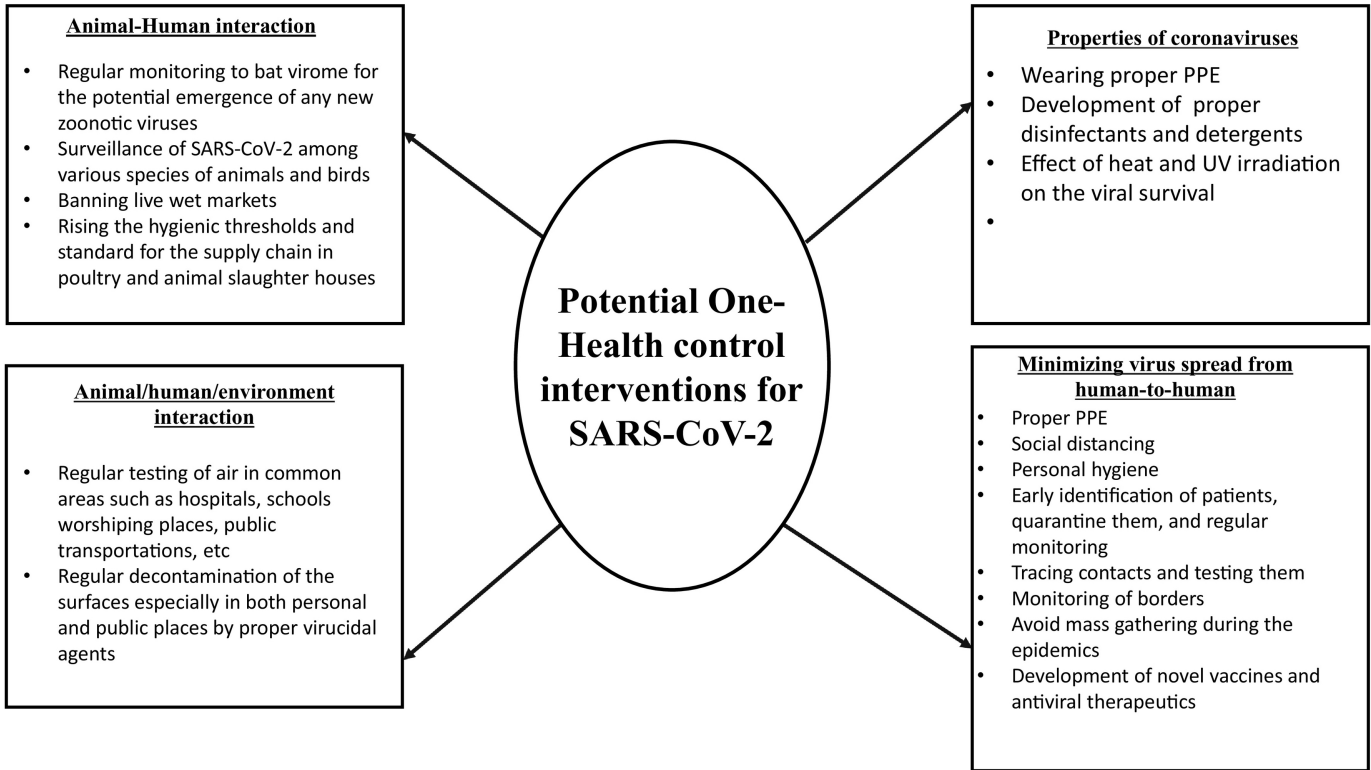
**Animal-Human interaction**

- Regular monitoring to bat virome for the potential emergence of any new zoonotic viruses
- Surveillance of SARS-CoV-2 among various species of animals and birds
- Banning live wet markets
- Rising the hygienic thresholds and standard for the supply chain in poultry and animal slaughter houses

**Properties of coronaviruses**

- Wearing proper PPE
- Development of proper disinfectants and detergents
- Effect of heat and UV irradiation on the viral survival
-

**Potential One-Health control interventions for SARS-CoV-2**

**Animal/human/environment interaction**

- Regular testing of air in common areas such as hospitals, schools worshiping places, public transportations, etc
- Regular decontamination of the surfaces especially in both personal and public places by proper virucidal agents

**Minimizing virus spread from human-to-human**

- Proper PPE
- Social distancing
- Personal hygiene
- Early identification of patients, quarantine them, and regular monitoring
- Tracing contacts and testing them
- Monitoring of borders
- Avoid mass gathering during the epidemics
- Development of novel vaccines and antiviral therapeutics